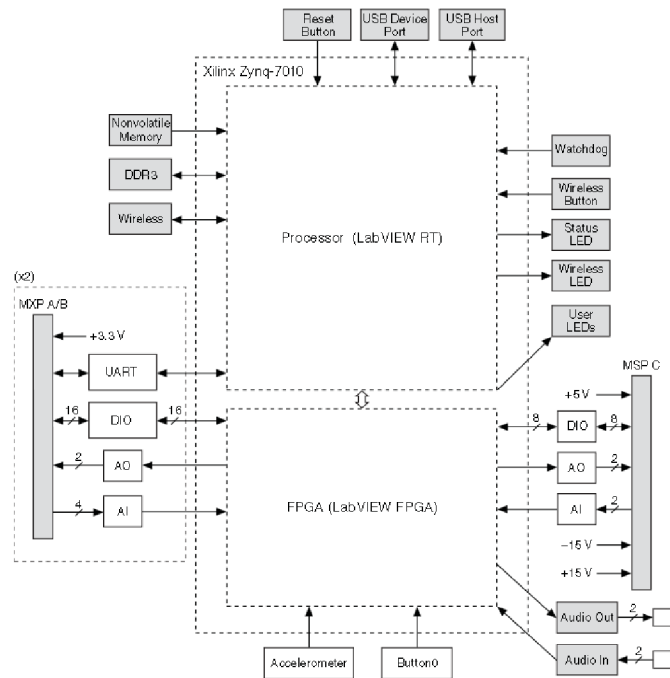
Reset Button

USB Device Port

USB Host Port

Xilinx Zynq-7010

Nonvolatile Memory

DDR3

Wireless

Watchdog

Wireless Button

Processor (LabVIEW RT)

Status LED

Wireless LED

User LEDs

(x2)

MXP A/B

+3.3 V

UART

16

DIO

16

2

AO

4

AI

FPGA (LabVIEW FPGA)

MSP C

+5 V

8

DIO

8

AO

2

AI

2

−15 V

+15 V

Audio Out

2

Audio In

2

Accelerometer

Button0